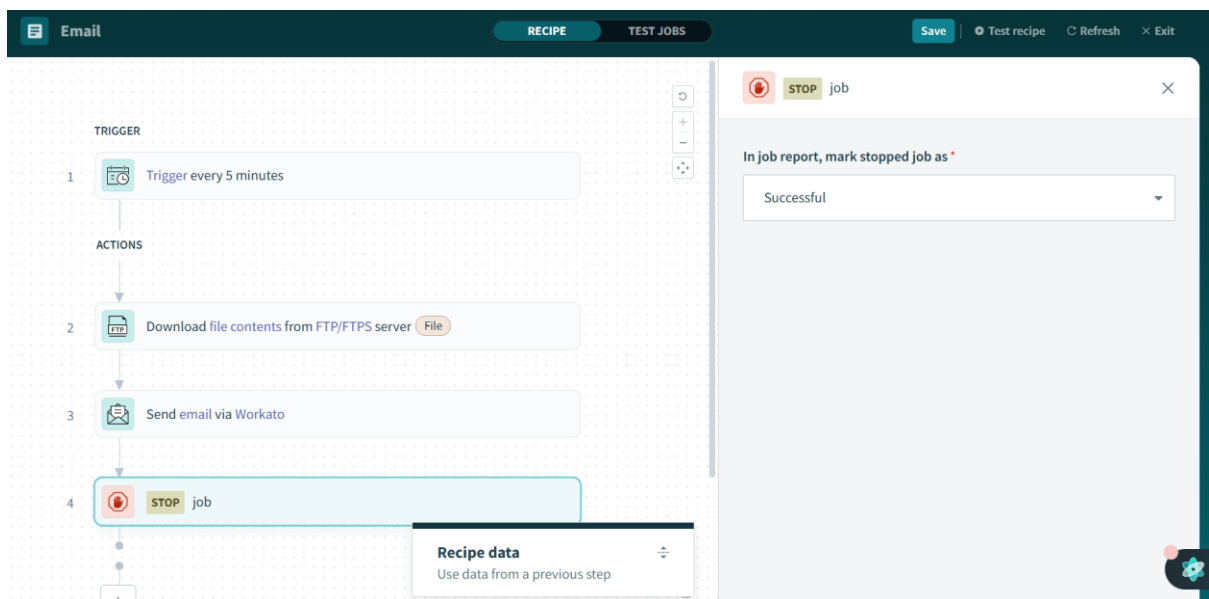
Email

RECIPE TEST JOBS

Save | Test recipe Refresh × Exit

TRIGGER

1 Trigger every 5 minutes

ACTIONS

2 Download file contents from FTP/FTPS server File

3 Send email via Workato

4 STOP job

Recipe data
Use data from a previous step

STOP job

In job report, mark stopped job as *

Successful